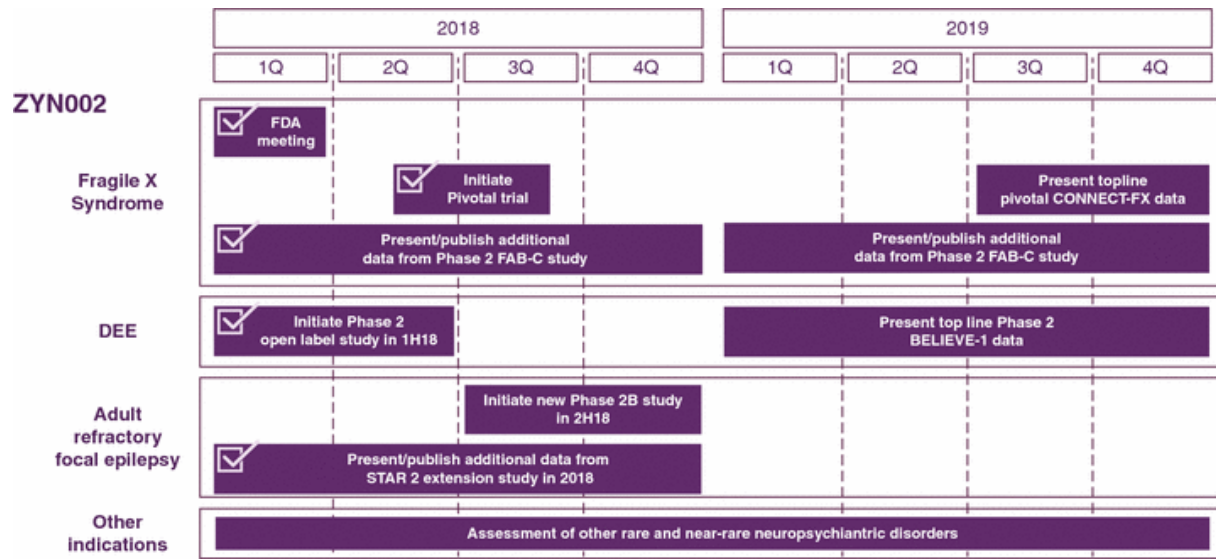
| | 2018 | | | | 2019 | | | |
|---|---|---|---|---|---|---|---|---|
| | 1Q | 2Q | 3Q | 4Q | 1Q | 2Q | 3Q | 4Q |

ZYN002

Fragile X Syndrome

FDA meeting

Initiate Pivotal trial

Present topline pivotal CONNECT-FX data

Present/publish additional data from Phase 2 FAB-C study

Present/publish additional data from Phase 2 FAB-C study

DEE

Initiate Phase 2 open label study in 1H18

Present top line Phase 2 BELIEVE-1 data

Adult refractory focal epilepsy

Initiate new Phase 2B study in 2H18

Present/publish additional data from STAR 2 extension study in 2018

Other indications

Assessment of other rare and near-rare neuropsychiantric disorders